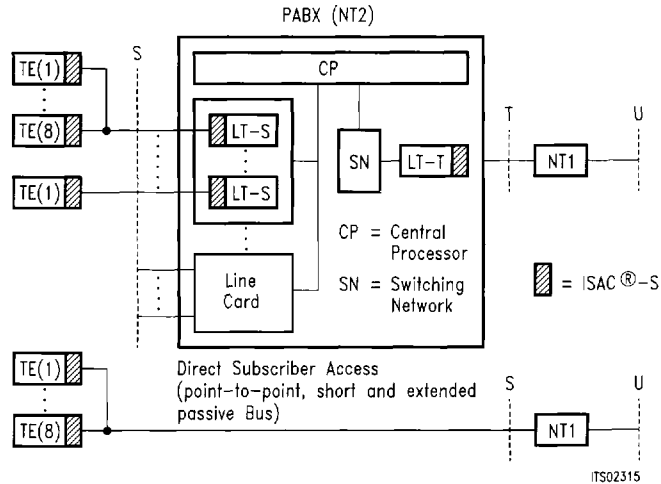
PABX (NT2)

S

CP

TE(1)

TE(8)

LT-S

LT-S

SN

LT-T

T

NT1

U

TE(1)

CP = Central Processor

SN = Switching Network

= ISAC$^{®}$-S

Line Card

Direct Subscriber Access (point-to-point, short and extended passive Bus)

TE(1)

TE(8)

S

NT1

U

ITS02315